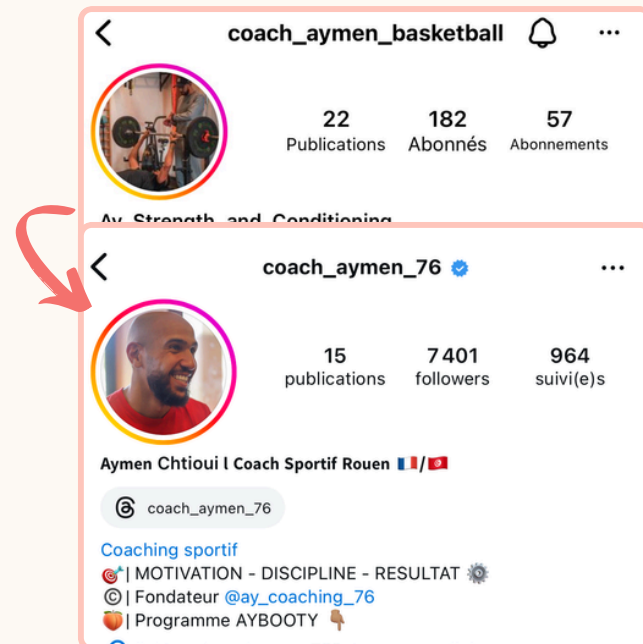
coach_aymen_basketball

22 Publications
182 Abonnés
57 Abonnements

Ay_Strength_and_Conditioning

coach_aymen_76

15 publications
7 401 followers
964 suivi(e)s

Aymen Chtioui l Coach Sportif Rouen 🇫🇷/🇹🇳

coach_aymen_76

Coaching sportif
🎯| MOTIVATION - DISCIPLINE - RESULTAT ⚙️
©️| Fondateur @ay_coaching_76
🍑| Programme AYBOOTY 👇